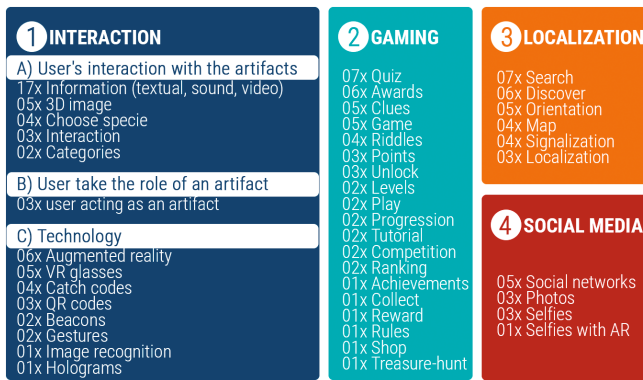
1 INTERACTION

A) User's interaction with the artifacts
17x Information (textual, sound, video)
05x 3D image
04x Choose specie
03x Interaction
02x Categories

B) User take the role of an artifact
03x user acting as an artifact

C) Technology
06x Augmented reality
05x VR glasses
04x Catch codes
03x QR codes
02x Beacons
02x Gestures
01x Image recognition
01x Holograms

2 GAMING

07x Quiz
06x Awards
05x Clues
05x Game
04x Riddles
03x Points
03x Unlock
02x Levels
02x Play
02x Progression
02x Tutorial
02x Competition
02x Ranking
01x Achievements
01x Collect
01x Reward
01x Rules
01x Shop
01x Treasure-hunt

3 LOCALIZATION

07x Search
06x Discover
05x Orientation
04x Map
04x Signalization
03x Localization

4 SOCIAL MEDIA

05x Social networks
03x Photos
03x Selfies
01x Selfies with AR